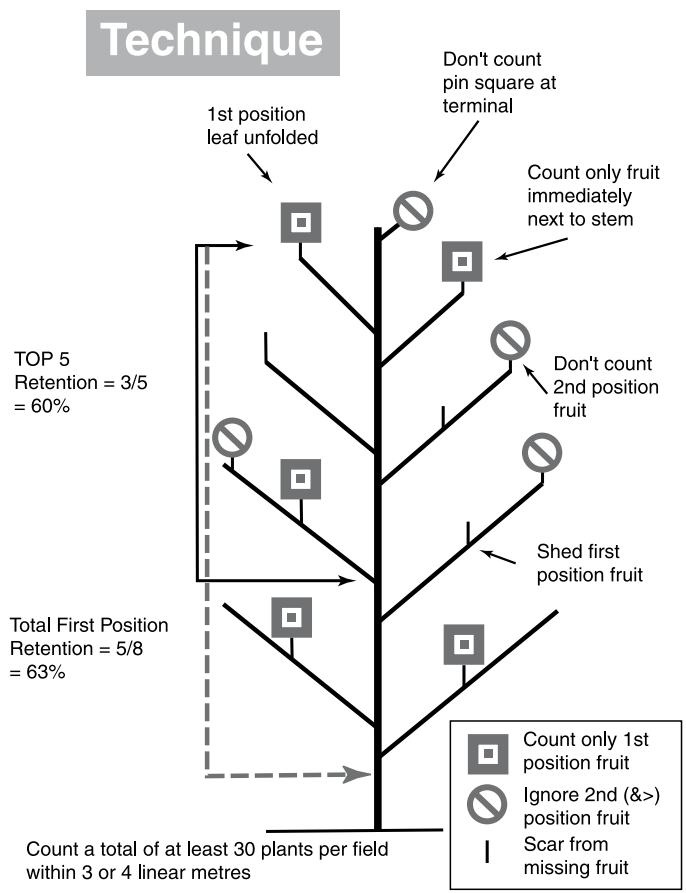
Technique

1st position leaf unfolded

Don't count pin square at terminal

Count only fruit immediately next to stem

TOP 5
Retention = 3/5
= 60%

Don't count 2nd position fruit

Shed first position fruit

Total First Position
Retention = 5/8
= 63%

Count only 1st position fruit

Ignore 2nd (&>) position fruit

Scar from missing fruit

Count a total of at least 30 plants per field within 3 or 4 linear metres